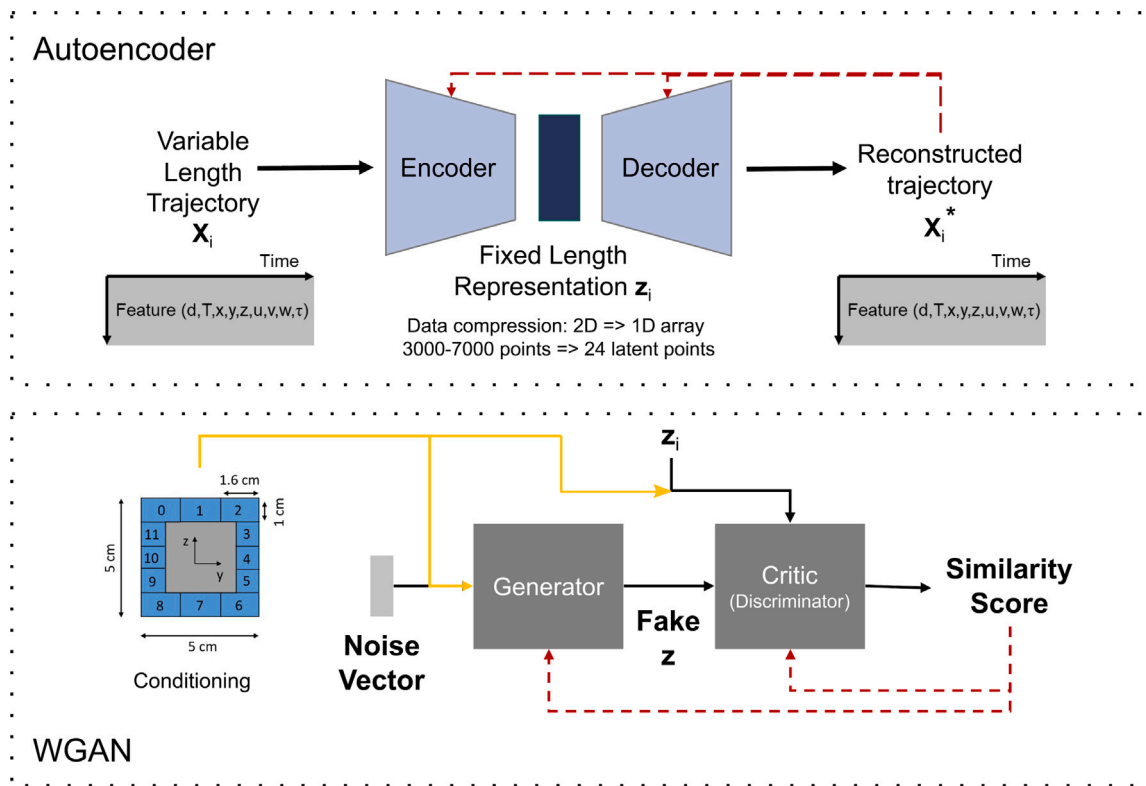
Autoencoder

Variable Length Trajectory $\mathbf{X}_i$

Time

Feature (d,T,x,y,z,u,v,w,τ)

Encoder

Decoder

Fixed Length Representation $\mathbf{z}_i$

Data compression: 2D => 1D array
3000-7000 points => 24 latent points

Reconstructed trajectory $\mathbf{X}_i^*$

Time

Feature (d,T,x,y,z,u,v,w,τ)

$\mathbf{z}_i$

1.6 cm

1 cm

5 cm

0 1 2 3 4 5 6 7 8 9 10 11

z

y

5 cm

Conditioning

Noise Vector

Generator

Fake z

Critic (Discriminator)

Similarity Score

WGAN